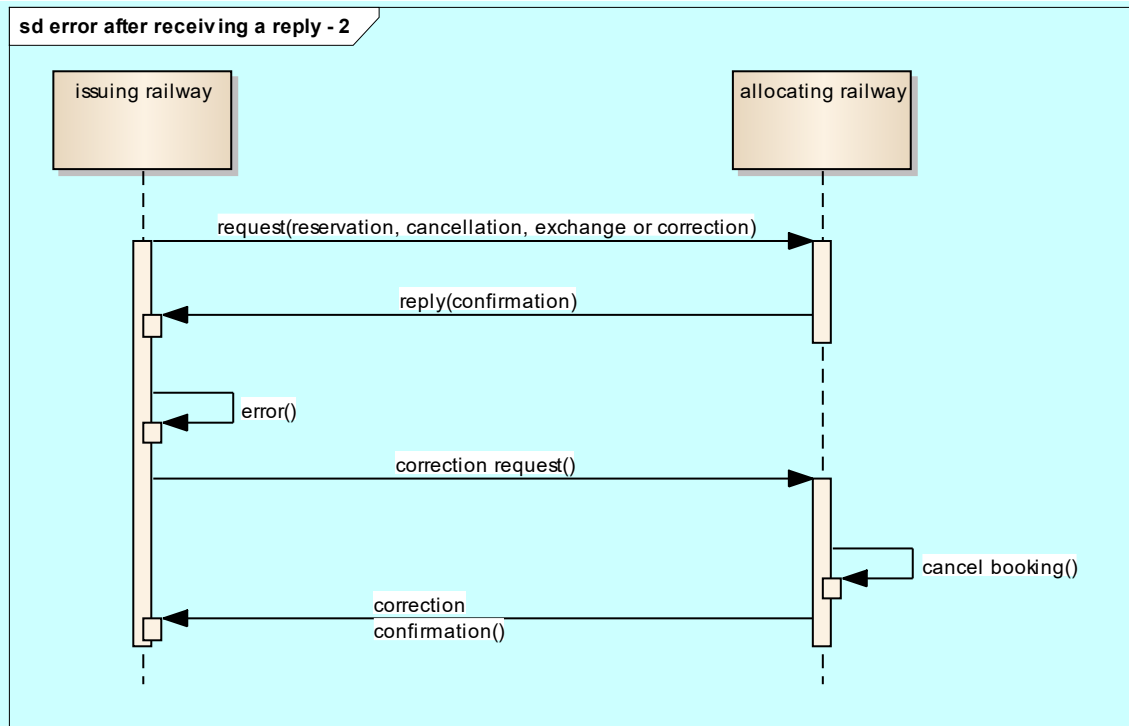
sd error after receiv ing a reply - 2

issuing railway

allocating railway

request(reservation, cancellation, exchange or correction)

reply(confirmation)

error()

correction request()

cancel booking()

correction confirmation()